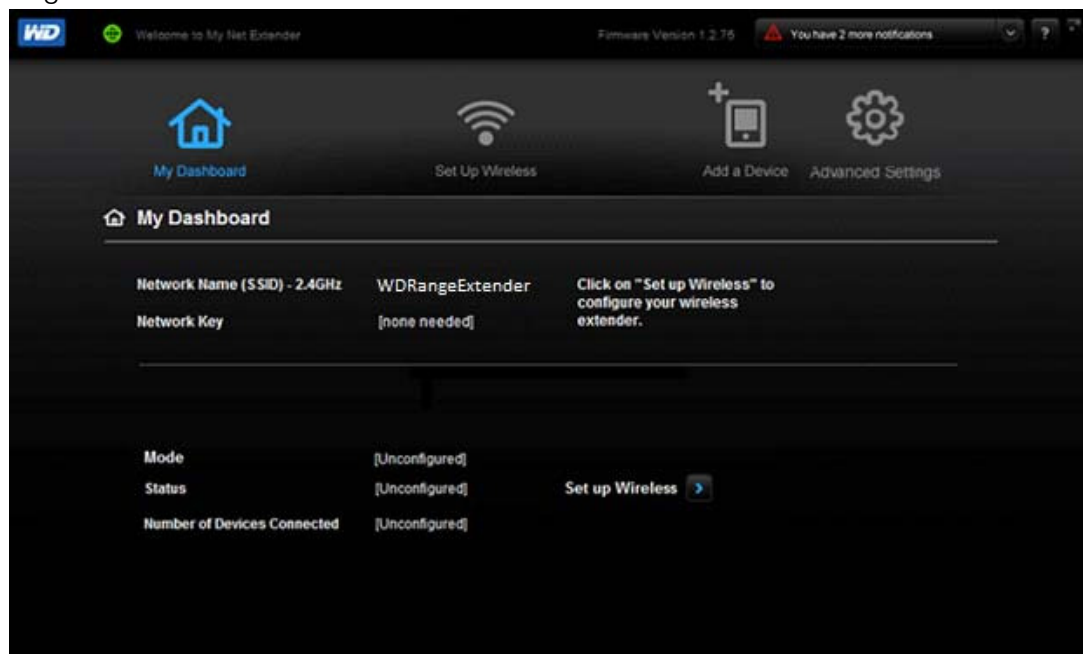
WD

Welcome to My Net Extender

Firmware Version 1.2.76

You have 2 more notifications

?

My Dashboard

Set Up Wireless

Add a Device

Advanced Settings

My Dashboard

Network Name (SSID) - 2.4GHz

WDRangeExtender

Network Key

[none needed]

Click on "Set up Wireless" to configure your wireless extender.

Mode

[Unconfigured]

Status

[Unconfigured]

Number of Devices Connected

[Unconfigured]

Set up Wireless